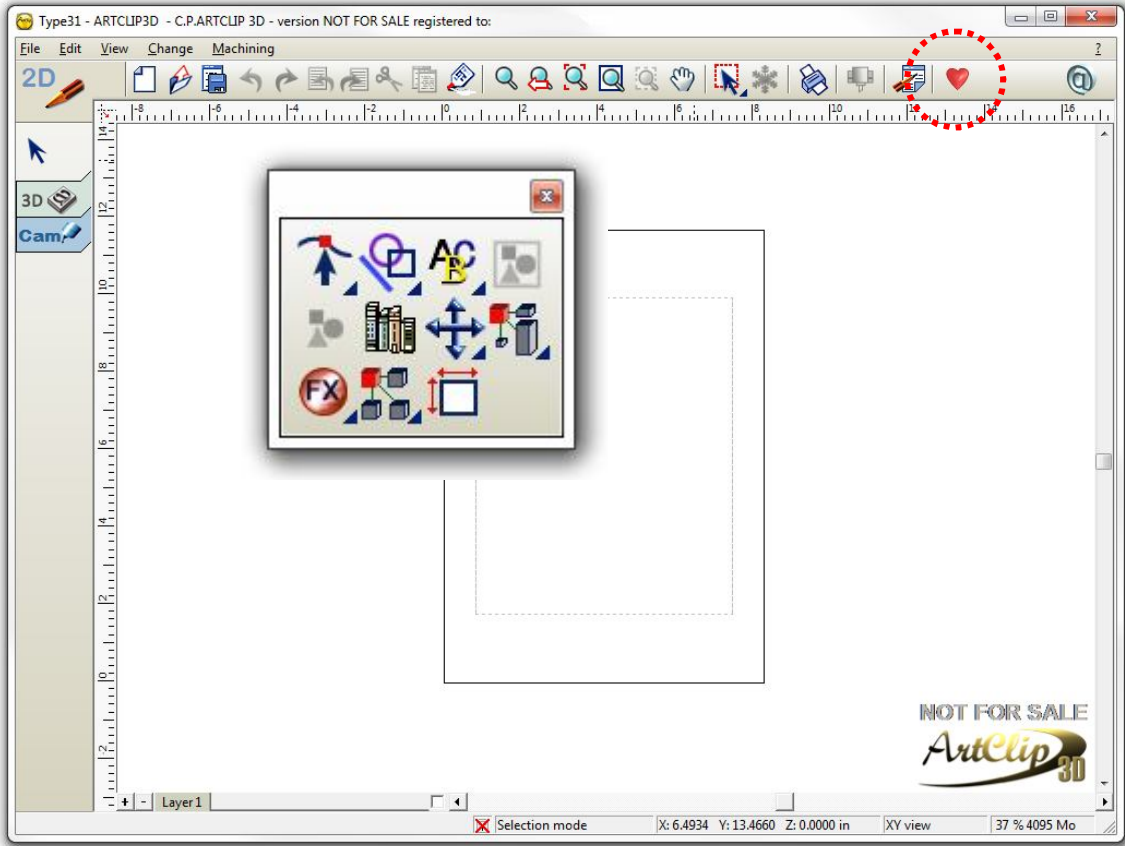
Type31 - ARTCLIP3D - C.P.ARTCLIP 3D - version NOT FOR SALE registered to:

File Edit View Change Machining ?

2D

3D

Cam

-8 -6 -4 -2 0 2 4 6 8 10 12 14 16

14 12 10 8 6 4 2 0 2

NOT FOR SALE
ArtClip 3D

+ - Layer 1

Selection mode X: 6.4934 Y: 13.4660 Z: 0.0000 in XY view 37 % 4095 Mo